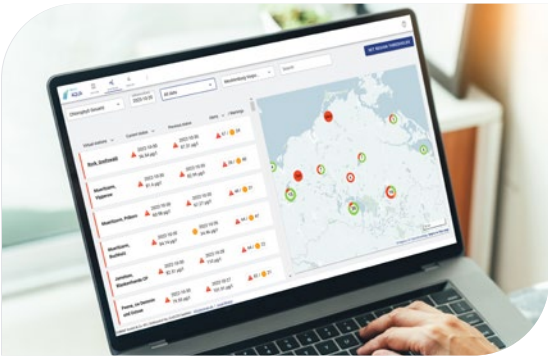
AQUA

Chlorophyll (Nowsen)

2022-10-20

All data

SET REGION THRESHOLDS

Search

Virtual stations

Current status

Previous status

Alerts

Warnings

2022-10-05
24.74 μg/l

2022-10-05
87.37 μg/l

2022-10-05
61.11 μg/l

2022-10-05
87.32 μg/l

2022-10-05
20.32 μg/l

2022-10-05
57.27 μg/l

2022-10-05
33.67 μg/l

2022-10-05
14.52 μg/l

2022-10-05
55.53 μg/l

2022-10-05
14.42 μg/l

2022-10-05
30.67 μg/l

2022-10-05
27.52 μg/l

2022-10-05
19.22 μg/l

2022-10-05
40.41 μg/l

Rovik, Ljusfjordal

Muehlsens, Vipperow

Muehlsens, Priborn

Muehlsens, Buchholz

Jamelow, Wackerbarde CP

Fawne, Lie Dommer and Golzow

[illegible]